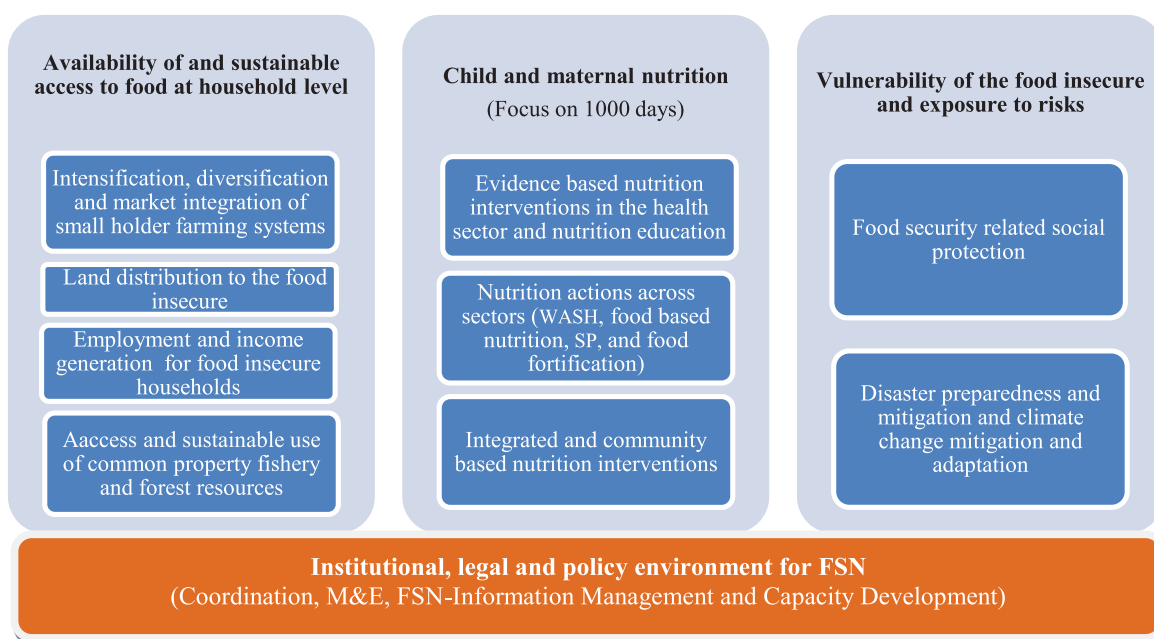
Availability of and sustainable access to food at household level

Intensification, diversification and market integration of small holder farming systems

Land distribution to the food insecure

Employment and income generation for food insecure households

Aaccess and sustainable use of common property fishery and forest resources

Child and maternal nutrition
(Focus on 1000 days)

Evidence based nutrition interventions in the health sector and nutrition education

Nutrition actions across sectors (WASH, food based nutrition, SP, and food fortification)

Integrated and community based nutrition interventions

Vulnerability of the food insecure and exposure to risks

Food security related social protection

Disaster preparedness and mitigation and climate change mitigation and adaptation

Institutional, legal and policy environment for FSN
(Coordination, M&E, FSN-Information Management and Capacity Development)